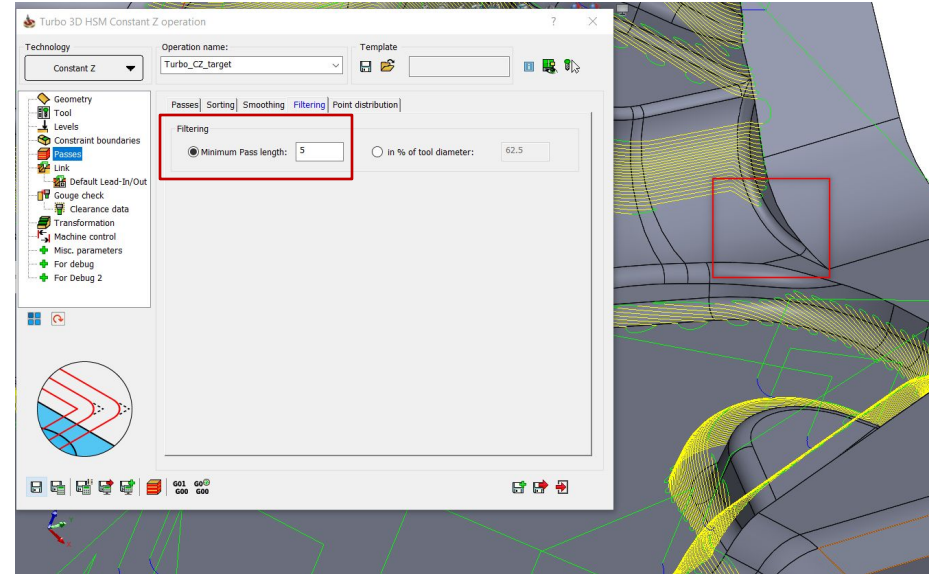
Turbo 3D HSM Constant Z operation

?

Technology

Constant Z

Operation name:

Turbo_CZ_target

Template

Geometry
Tool
Levels
Constraint boundaries
Passes
Link
Default Lead-In/Out
Gouge check
Clearance data
Transformation
Machine control
Misc. parameters
For debug
For Debug 2

Passes | Sorting | Smoothing | Filtering | Point distribution

Filtering

Minimum Pass length: 5

in % of tool diameter: 62.5

G01 G00
G00 G00